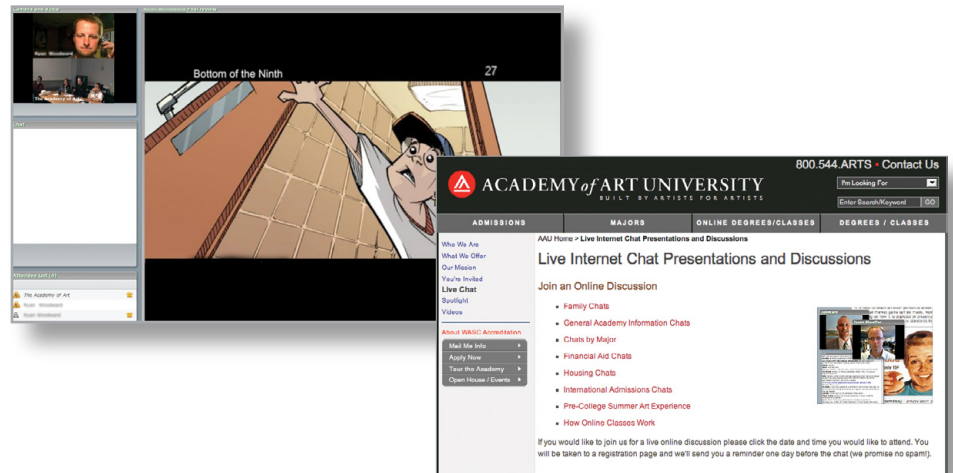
Ryan Woodward

The Academy of Art

Bottom of the Ninth

27

Chat

The Academy of Art

Ryan Woodward

800.544.ARTS • Contact Us

ACADEMY of ART UNIVERSITY

BUILT BY ARTISTS FOR ARTISTS

I'm Looking For

Enter Search/Keyword

GO

ADMISSIONS

MAJORS

ONLINE DEGREES/CLASSES

DEGREES / CLASSES

Who We Are
What We Offer
Our Mission
You're Invited
Live Chat
Spotlight
Videos

About WASC Accreditation

Mail Me Info
Apply Now
Tour the Academy
Open House / Events

AAU Home > Live Internet Chat Presentations and Discussions

Live Internet Chat Presentations and Discussions

Join an Online Discussion

• Family Chats
• General Academy Information Chats
• Chats by Major
• Financial Aid Chats
• Housing Chats
• International Admissions Chats
• Pre-College Summer Art Experience
• How Online Classes Work

If you would like to join us for a live online discussion please click the date and time you would like to attend. You will be taken to a registration page and we'll send you a reminder one day before the chat (we promise no spam!).